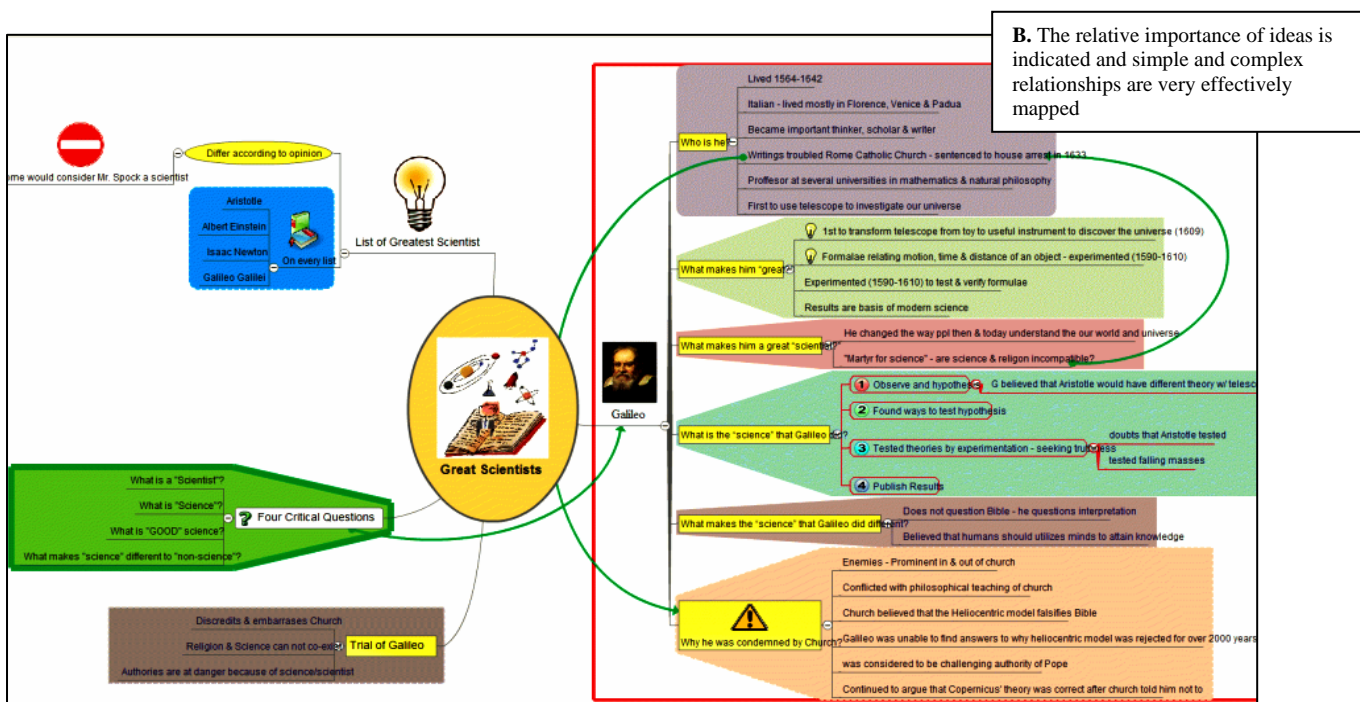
**B.** The relative importance of ideas is indicated and simple and complex relationships are very effectively mapped

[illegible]ome would consider Mr. Spock a scientist

Differ according to opinion

Aristotle

Albert Einstein

Isaac Newton

Galileo Galilei

On every list

List of Greatest Scientist

Great Scientists

What is a "Scientist"?

What is "Science"?

What is "GOOD" science?

What makes "science" different to "non-science"?

Four Critical Questions

Discredits & embarrases Church

Religion & Science can not co-ex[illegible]

Authories are at danger because of science/scientist

Trial of Galileo

Galileo

Who is he

Lived 1564-1642

Italian - lived mostly in Florence, Venice & Padua

Became important thinker, scholar & writer

Writings troubled Rome Catholic Church - sentenced to house arrest in 1633

Proffesor at several universities in mathematics & natural philosophy

First to use telescope to investigate our universe

What makes him "great"?

1st to transform telescope from toy to useful instrument to discover the universe (1609)

Formalae relating motion, time & distance of an object - experimented (1590-1610)

Experimented (1590-1610) to test & verify formulae

Results are basis of modern science

What makes him a great "scientist"?

He changed the way ppl then & today understand the our world and universe

"Martyr for science" - are science & religon incompatible?

What is the "science" that Galileo did?

1 Observe and hypothesis

G believed that Aristotle would have different theory w/ telesc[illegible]

2 Found ways to test hypothesis

3 Tested theories by experimentation - seeking truthness

doubts that Aristotle tested

tested falling masses

4 Publish Results

What makes the "science" that Galileo did different?

Does not question Bible - he questions interpretation

Believed that humans should utilizes minds to attain knowledge

Why he was condemned by Church?

Enemies - Prominent in & out of church

Conflicted with philosophical teaching of church

Church believed that the Heliocentric model falsifies Bible

Galileo was unable to find answers to why heliocentric model was rejected for over 2000 years

was considered to be challenging authority of Pope

Continued to argue that Copernicus' theory was correct after church told him not to